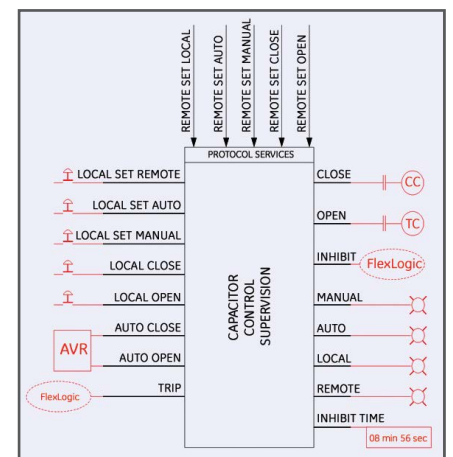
REMOTE SET LOCAL
REMOTE SET AUTO
REMOTE SET MANUAL
REMOTE SET CLOSE
REMOTE SET OPEN

PROTOCOL SERVICES

LOCAL SET REMOTE
LOCAL SET AUTO
LOCAL SET MANUAL
LOCAL CLOSE
LOCAL OPEN
AVR
AUTO CLOSE
AUTO OPEN
FlexLogic
TRIP

CAPACITOR CONTROL SUPERVISION

CLOSE
CC
OPEN
TC
INHIBIT
FlexLogic
MANUAL
AUTO
LOCAL
REMOTE
INHIBIT TIME
08 min 56 sec